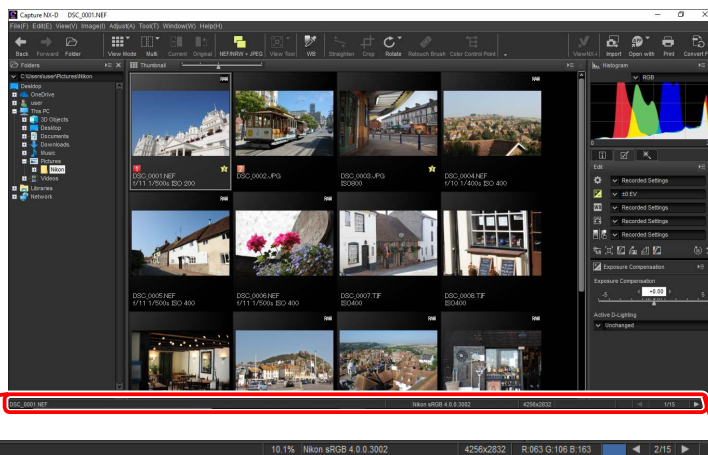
Capture NX-D DSC_0001.NEF

File(F) Edit(E) View(V) Image(I) Adjust(A) Tool(T) Window(W) Help(H)

Back Forward Folder View Mode Multi Current Original NEF/NRW + JPEG View Tool WB Straighten Crop Rotate Retouch Brush Color Control Point ViewNX-i Import Open with Print Convert F

Folders

C:\Users\user\Pictures\Nikon

Desktop
OneDrive
user
This PC
3D Objects
Desktop
Documents
Downloads
Music
Pictures
Nikon
Videos
Libraries
Network

Thumbnail

RAW

DSC_0001.NEF
f/11 1/500s ISO 200

DSC_0002.JPG

DSC_0003.JPG
ISO800

DSC_0004.NEF
f/10 1/400s ISO 400

RAW

RAW

DSC_0005.NEF
f/11 1/500s ISO 400

DSC_0006.NEF
f/11 1/500s ISO 400

DSC_0007.TIF
ISO400

DSC_0008.TIF
ISO400

RAW

Histogram

RGB

Edit

Recorded Settings

±0 EV

Recorded Settings

Recorded Settings

Recorded Settings

Recorded Settings

Exposure Compensation

Exposure Compensation

-5 0.00 +5

Active D-Lighting

Unchanged

DSC_0001.NEF Nikon sRGB 4.0.0.3002 4256x2832 1/15

10.1% Nikon sRGB 4.0.0.3002 4256x2832 R:063 G:106 B:163 2/15